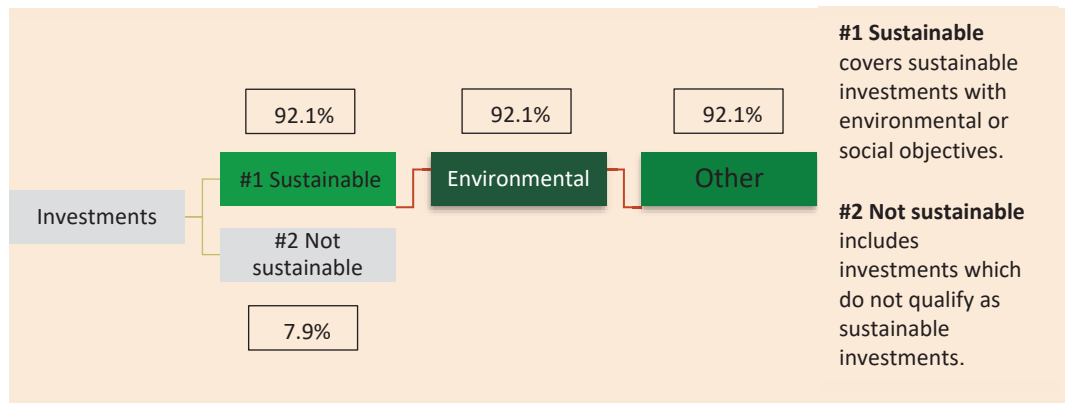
Investments

92.1%

#1 Sustainable

#2 Not sustainable

7.9%

92.1%

Environmental

92.1%

Other

**#1 Sustainable** covers sustainable investments with environmental or social objectives.

**#2 Not sustainable** includes investments which do not qualify as sustainable investments.